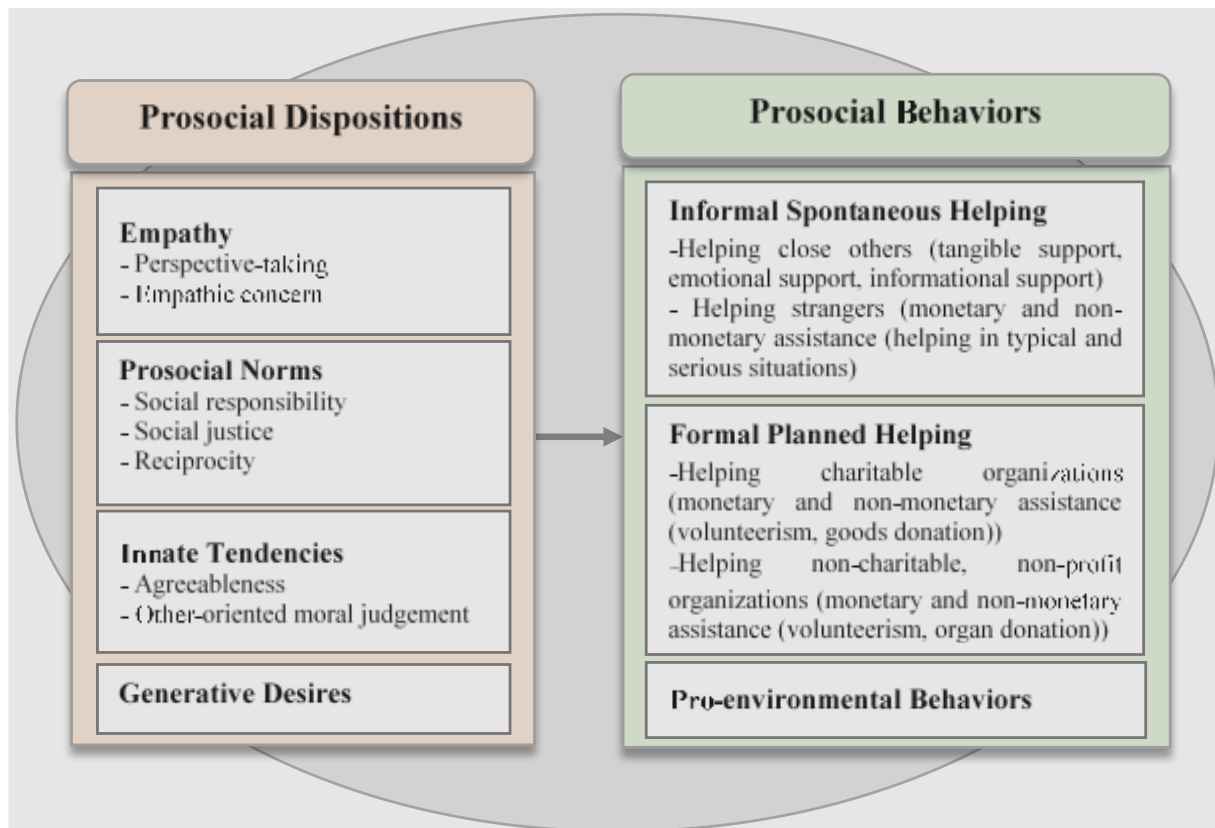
Prosocial Dispositions

Empathy
- Perspective-taking
- Empathic concern

Prosocial Norms
- Social responsibility
- Social justice
- Reciprocity

Innate Tendencies
- Agreeableness
- Other-oriented moral judgement

Generative Desires

Prosocial Behaviors

Informal Spontaneous Helping
-Helping close others (tangible support, emotional support, informational support)
- Helping strangers (monetary and non-monetary assistance (helping in typical and serious situations)

Formal Planned Helping
-Helping charitable organizations (monetary and non-monetary assistance (volunteerism, goods donation))
-Helping non-charitable, non-profit organizations (monetary and non-monetary assistance (volunteerism, organ donation))

Pro-environmental Behaviors